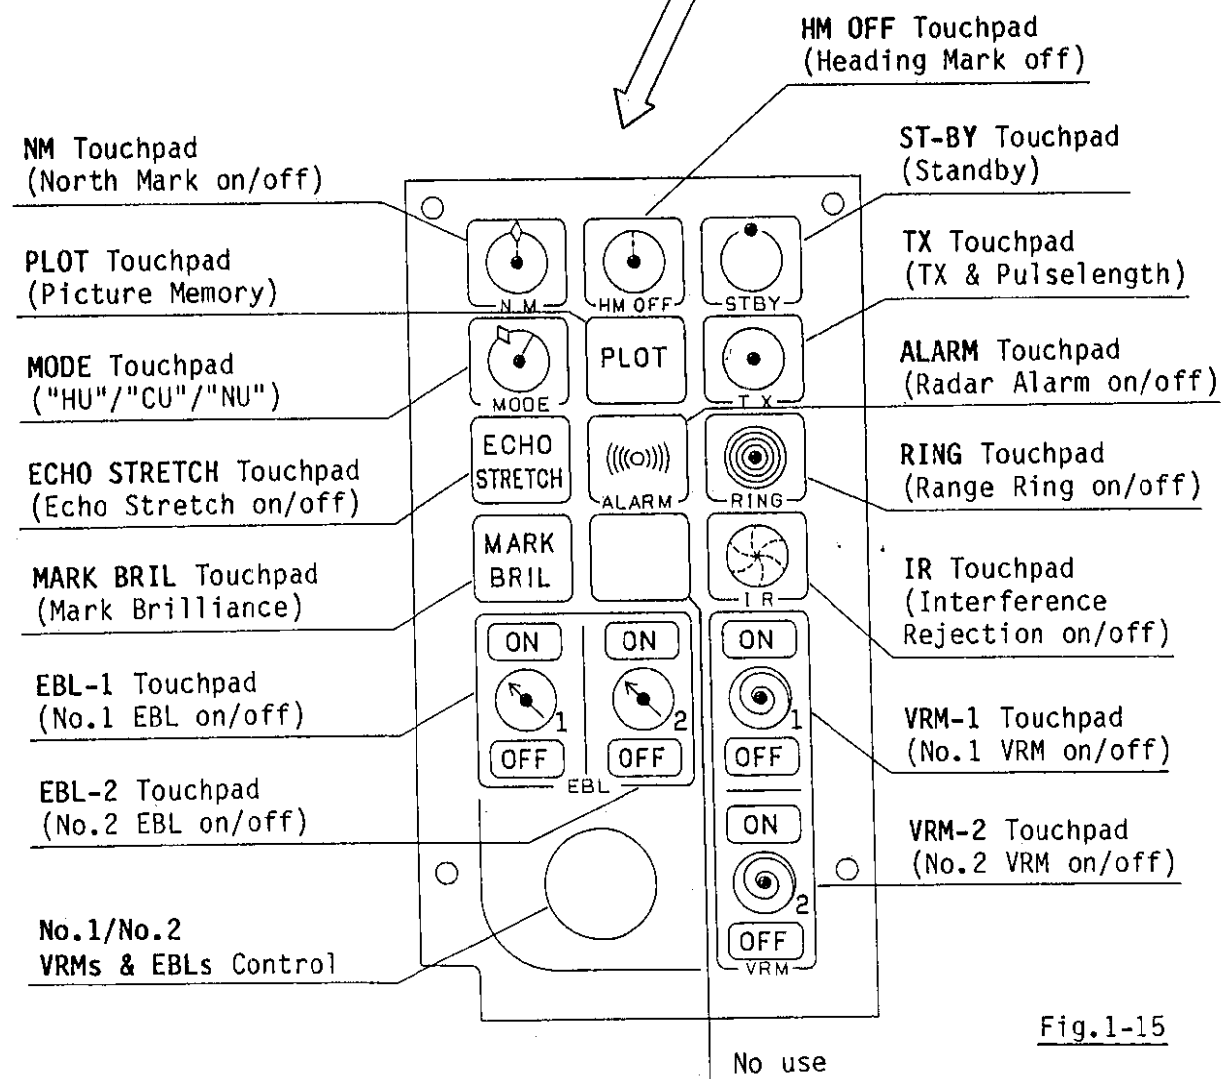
HM OFF Touchpad
(Heading Mark off)

NM Touchpad
(North Mark on/off)

ST-BY Touchpad
(Standby)

PLOT Touchpad
(Picture Memory)

TX Touchpad
(TX & Pulselength)

MODE Touchpad
("HU"/"CU"/"NU")

ALARM Touchpad
(Radar Alarm on/off)

ECHO STRETCH Touchpad
(Echo Stretch on/off)

RING Touchpad
(Range Ring on/off)

MARK BRIL Touchpad
(Mark Brilliance)

IR Touchpad
(Interference Rejection on/off)

EBL-1 Touchpad
(No.1 EBL on/off)

VRM-1 Touchpad
(No.1 VRM on/off)

EBL-2 Touchpad
(No.2 EBL on/off)

VRM-2 Touchpad
(No.2 VRM on/off)

No.1/No.2
VRMs & EBLs Control

N M
HM OFF
STBY
PLOT
MODE
T X
ECHO STRETCH
ALARM
RING
MARK BRIL
I R
ON
1
OFF
ON
2
OFF
EBL
ON
1
OFF
ON
2
OFF
VRM

Fig.1-15

No use